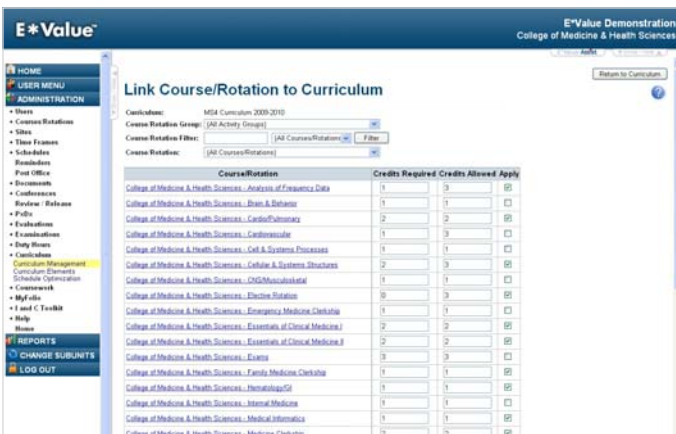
E*Value™

E*Value Demonstration
College of Medicine & Health Sciences

HOME
USER MENU
ADMINISTRATION
• Users
• Courses/Rotations
• Sites
• Time Frames
• Schedules
Reminders
Post Office
• Documents
• Conferences
Review / Release
• PxDx
• Evaluations
• Examinations
• Duty Hours
• Curriculum
Curriculum Management
Curriculum Elements
Schedule Optimization
• Coursework
• MyFolio
• I and C Toolkit
• Help
Home
REPORTS
CHANGE SUBUNITS
LOG OUT

Return to Curriculum

Link Course/Rotation to Curriculum

Curriculum: MS4 Curriculum 2009-2010
Course/Rotation Group: [All Activity Groups]
Course/Rotation Filter: [All Courses/Rotations] Filter
Course/Rotation: [All Courses/Rotations]

| Course/Rotation | Credits Required | Credits Allowed | Apply |
|---|---|---|---|
| College of Medicine & Health Sciences - Analysis of Frequency Data | 1 | 3 | ☑ |
| College of Medicine & Health Sciences - Brain & Behavior | 1 | 1 | ☐ |
| College of Medicine & Health Sciences - Cardio/Pulmonary | 2 | 2 | ☑ |
| College of Medicine & Health Sciences - Cardiovascular | 1 | 3 | ☐ |
| College of Medicine & Health Sciences - Cell & Systems Processes | 1 | 1 | ☐ |
| College of Medicine & Health Sciences - Cellular & Systems Structures | 2 | 3 | ☑ |
| College of Medicine & Health Sciences - CNS/Musculoskeletal | 1 | 1 | ☐ |
| College of Medicine & Health Sciences - Elective Rotation | 0 | 3 | ☑ |
| College of Medicine & Health Sciences - Emergency Medicine Clerkship | 1 | 1 | ☐ |
| College of Medicine & Health Sciences - Essentials of Clinical Medicine I | 2 | 2 | ☑ |
| College of Medicine & Health Sciences - Essentials of Clinical Medicine II | 2 | 2 | ☑ |
| College of Medicine & Health Sciences - Exams | 3 | 3 | ☐ |
| College of Medicine & Health Sciences - Family Medicine Clerkship | 1 | 1 | ☑ |
| College of Medicine & Health Sciences - Hematology/GI | 1 | 1 | ☐ |
| College of Medicine & Health Sciences - Internal Medicine | 1 | 1 | ☐ |
| College of Medicine & Health Sciences - Medical Informatics | 1 | 1 | ☑ |
| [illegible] | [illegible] | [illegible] | ☑ |